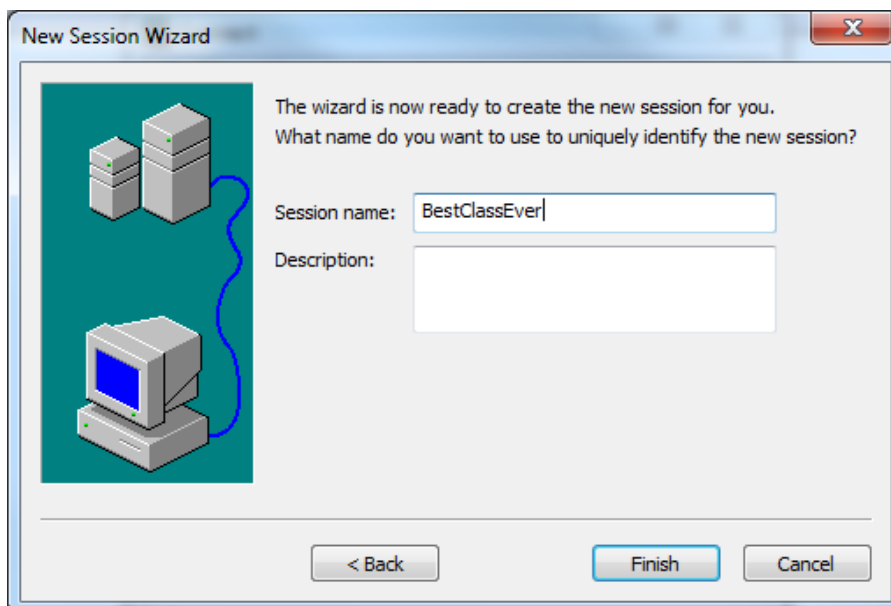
New Session Wizard

The wizard is now ready to create the new session for you.
What name do you want to use to uniquely identify the new session?

Session name: BestClassEver

Description:

< Back

Finish

Cancel